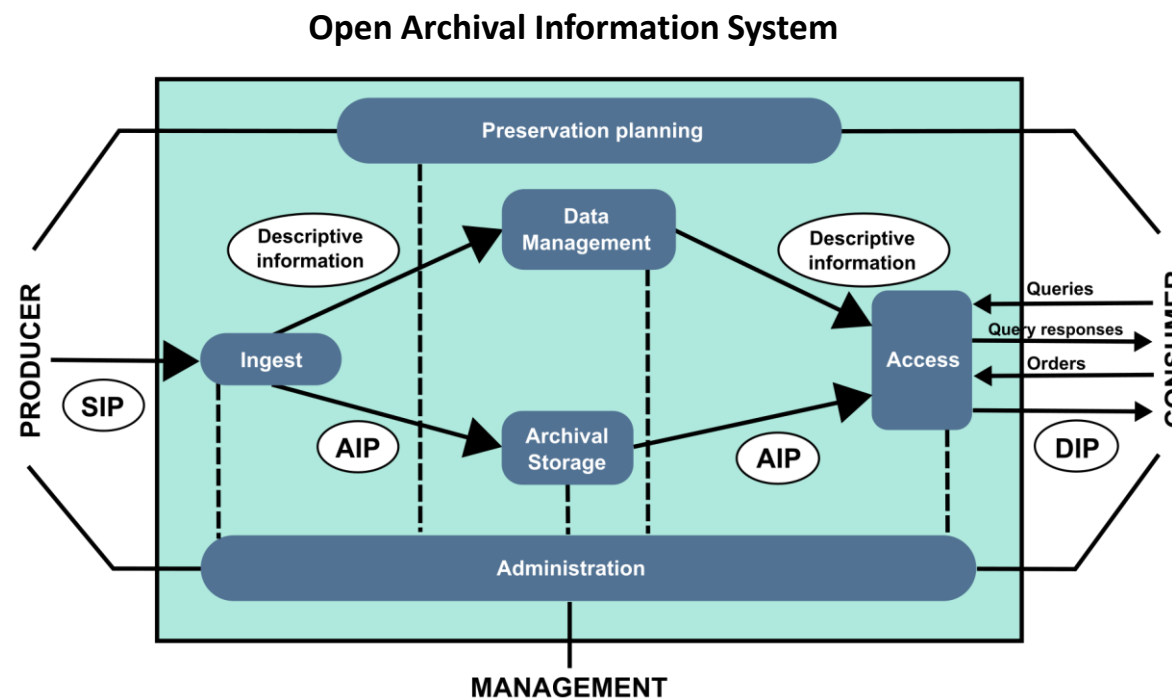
Open Archival Information System

Preservation planning

Data Management

Descriptive information

Descriptive information

PRODUCER

SIP

Ingest

AIP

Archival Storage

AIP

Access

Queries

Query responses

Orders

DIP

CONSUMER

Administration

MANAGEMENT